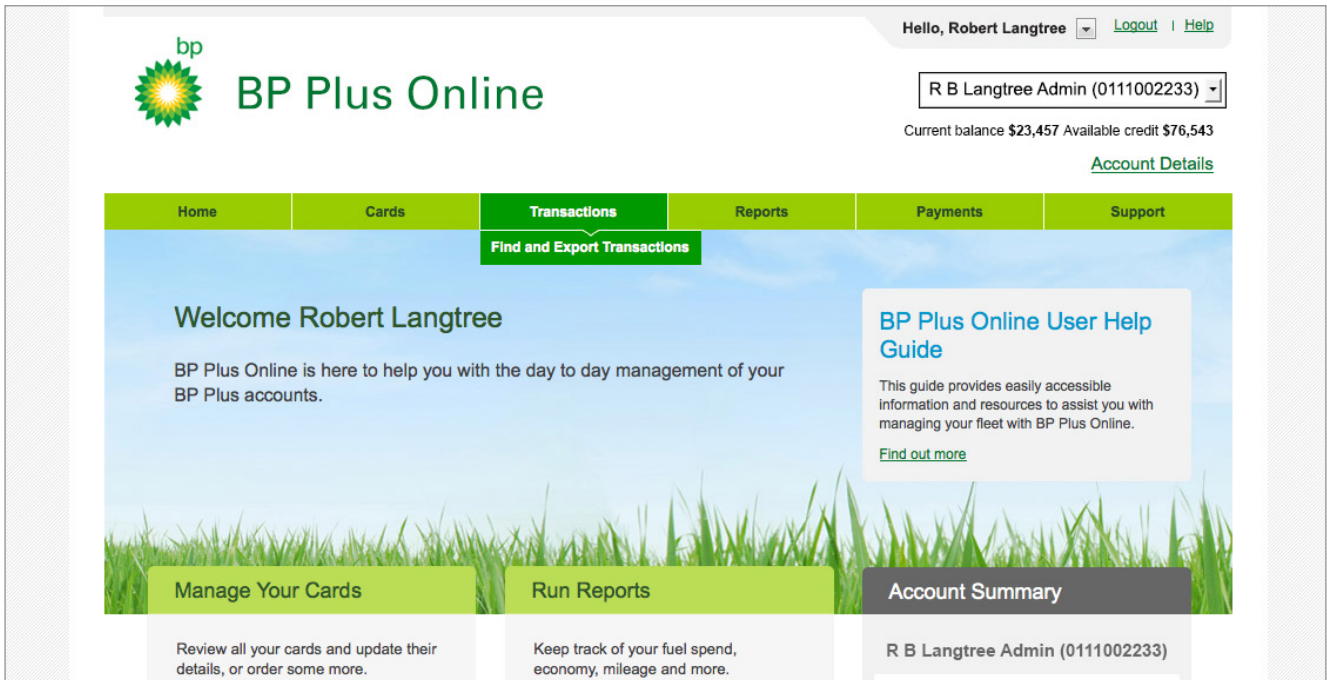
Hello, Robert Langtree | Logout | Help

bp

BP Plus Online

R B Langtree Admin (0111002233)

Current balance **$23,457** Available credit **$76,543**

Account Details

Home | Cards | Transactions | Reports | Payments | Support

Find and Export Transactions

Welcome Robert Langtree

BP Plus Online is here to help you with the day to day management of your BP Plus accounts.

BP Plus Online User Help Guide

This guide provides easily accessible information and resources to assist you with managing your fleet with BP Plus Online.

Find out more

Manage Your Cards

Review all your cards and update their details, or order some more.

Run Reports

Keep track of your fuel spend, economy, mileage and more.

Account Summary

R B Langtree Admin (0111002233)